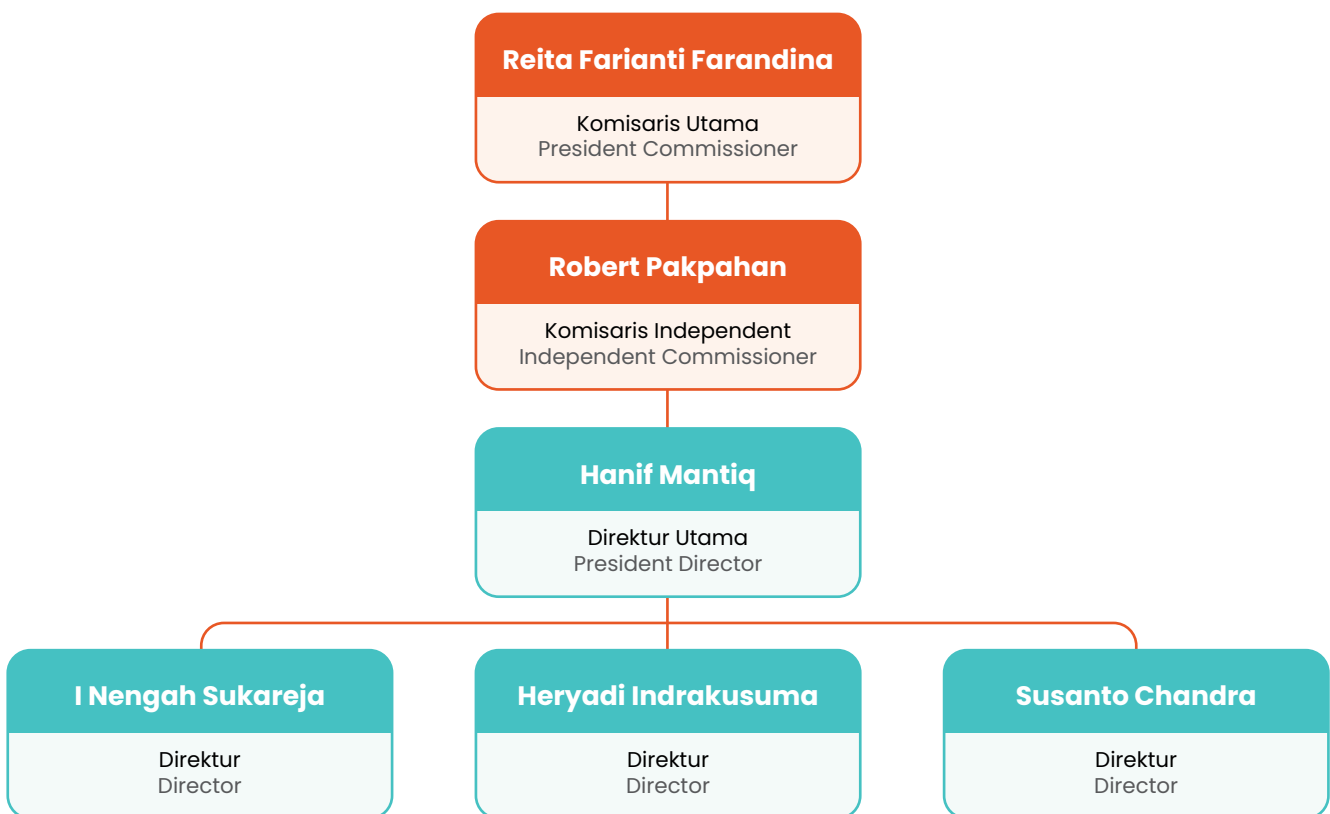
Reita Farianti Farandina

Komisaris Utama
President Commissioner

Robert Pakpahan

Komisaris Independent
Independent Commissioner

Hanif Mantiq

Direktur Utama
President Director

I Nengah Sukareja

Direktur
Director

Heryadi Indrakusuma

Direktur
Director

Susanto Chandra

Direktur
Director